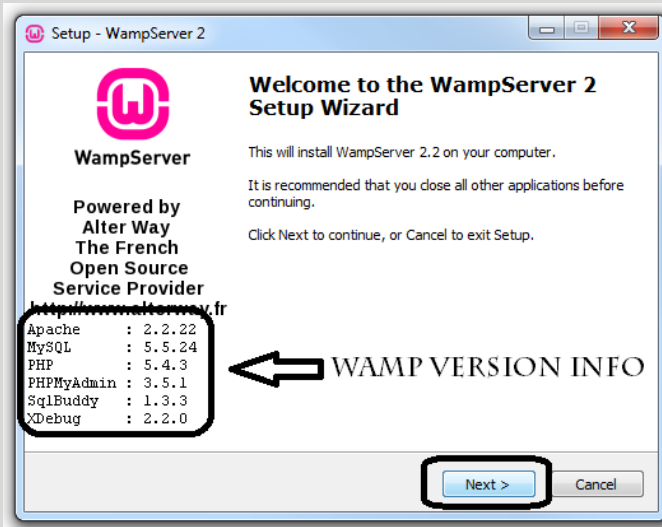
Setup - WampServer 2

WampServer

Powered by
Alter Way
The French
Open Source
Service Provider
http://www.alterway.fr

| Apache | : 2.2.22 |
|---|---|
| MySQL | : 5.5.24 |
| PHP | : 5.4.3 |
| PHPMyAdmin | : 3.5.1 |
| SqlBuddy | : 1.3.3 |
| XDebug | : 2.2.0 |

WAMP VERSION INFO

Welcome to the WampServer 2 Setup Wizard

This will install WampServer 2.2 on your computer.

It is recommended that you close all other applications before continuing.

Click Next to continue, or Cancel to exit Setup.

Next >

Cancel